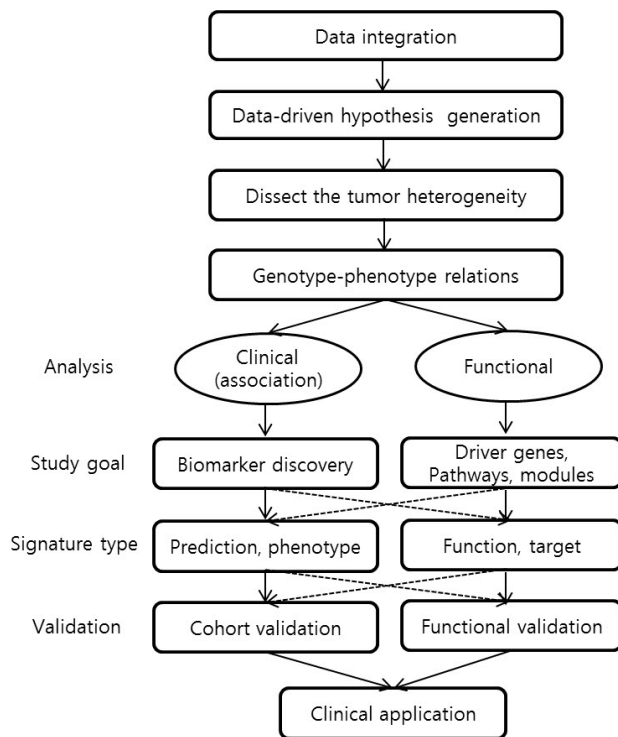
Data integration

Data-driven hypothesis generation

Dissect the tumor heterogeneity

Genotype-phenotype relations

Analysis

Clinical (association)

Functional

Study goal

Biomarker discovery

Driver genes, Pathways, modules

Signature type

Prediction, phenotype

Function, target

Validation

Cohort validation

Functional validation

Clinical application